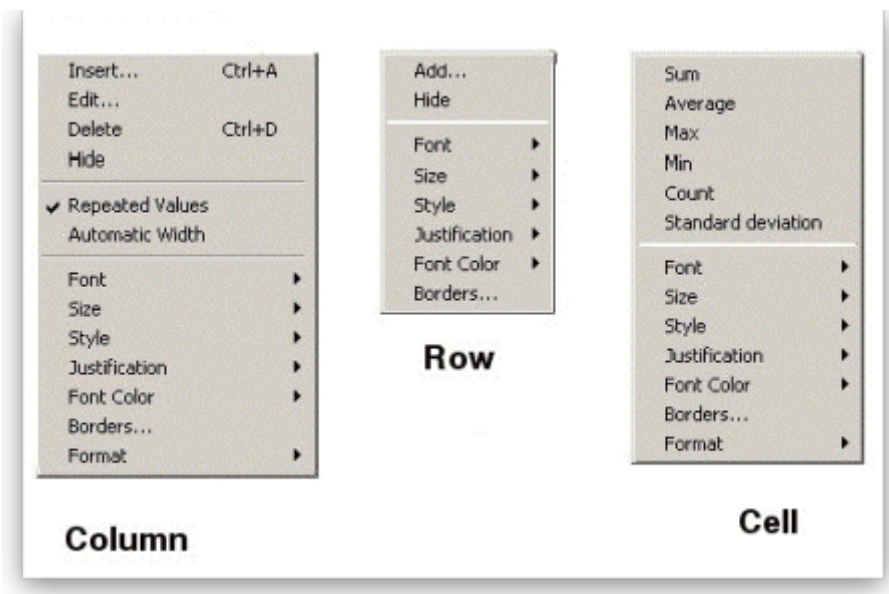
Insert... Ctrl+A
Edit...
Delete Ctrl+D
Hide
✔ Repeated Values
Automatic Width
Font
Size
Style
Justification
Font Color
Borders...
Format

Column

Add...
Hide
Font
Size
Style
Justification
Font Color
Borders...

Row

Sum
Average
Max
Min
Count
Standard deviation
Font
Size
Style
Justification
Font Color
Borders...
Format

Cell